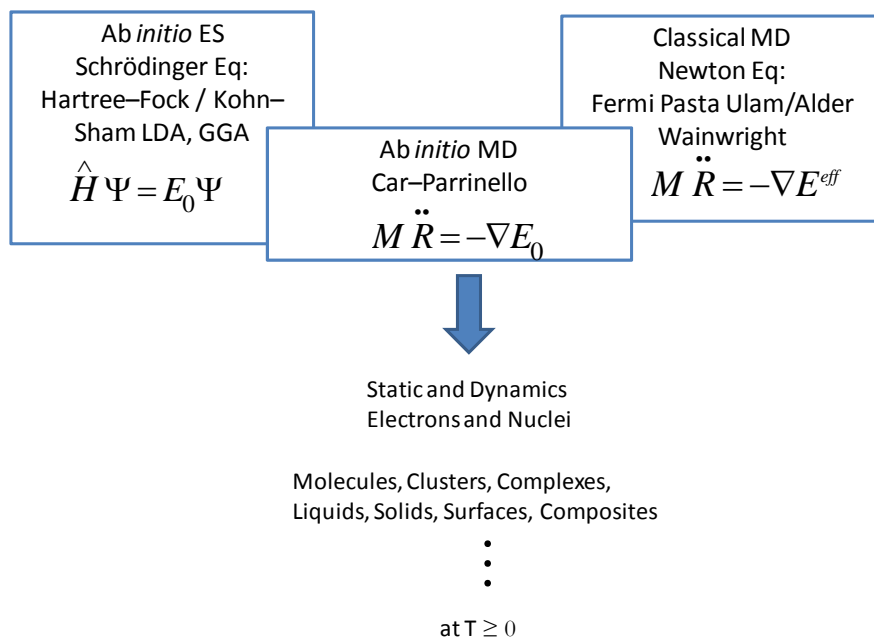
Ab *initio* ES
Schrödinger Eq:
Hartree–Fock / Kohn–Sham LDA, GGA
$\hat{H}\Psi = E_0\Psi$

Ab *initio* MD
Car–Parrinello
$M\ddot{R} = -\nabla E_0$

Classical MD
Newton Eq:
Fermi Pasta Ulam/Alder Wainwright
$M\ddot{R} = -\nabla E^{eff}$

Static and Dynamics
Electrons and Nuclei

Molecules, Clusters, Complexes,
Liquids, Solids, Surfaces, Composites

at T $\geq 0$